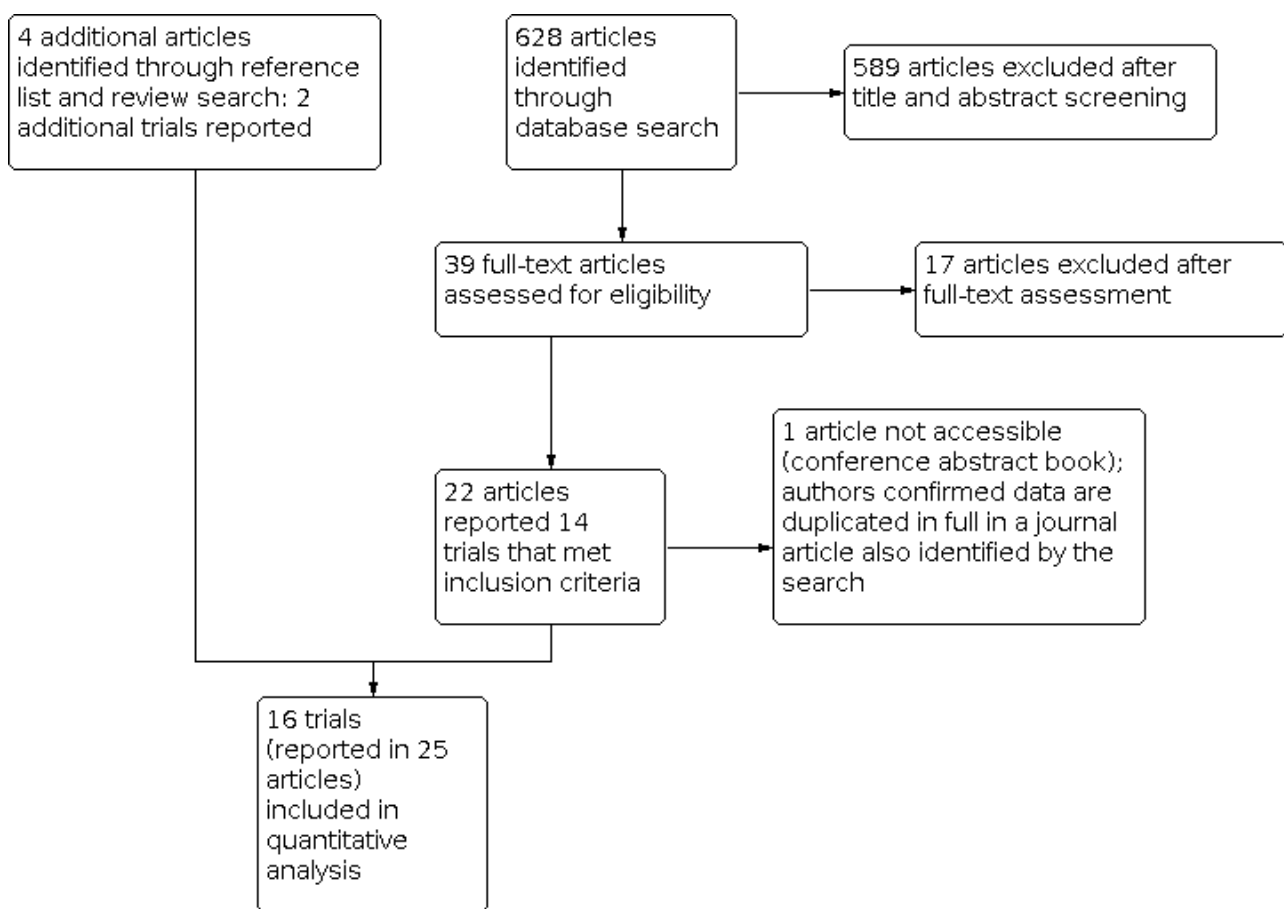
4 additional articles identified through reference list and review search: 2 additional trials reported

628 articles identified through database search

589 articles excluded after title and abstract screening

39 full-text articles assessed for eligibility

17 articles excluded after full-text assessment

22 articles reported 14 trials that met inclusion criteria

1 article not accessible (conference abstract book); authors confirmed data are duplicated in full in a journal article also identified by the search

16 trials (reported in 25 articles) included in quantitative analysis